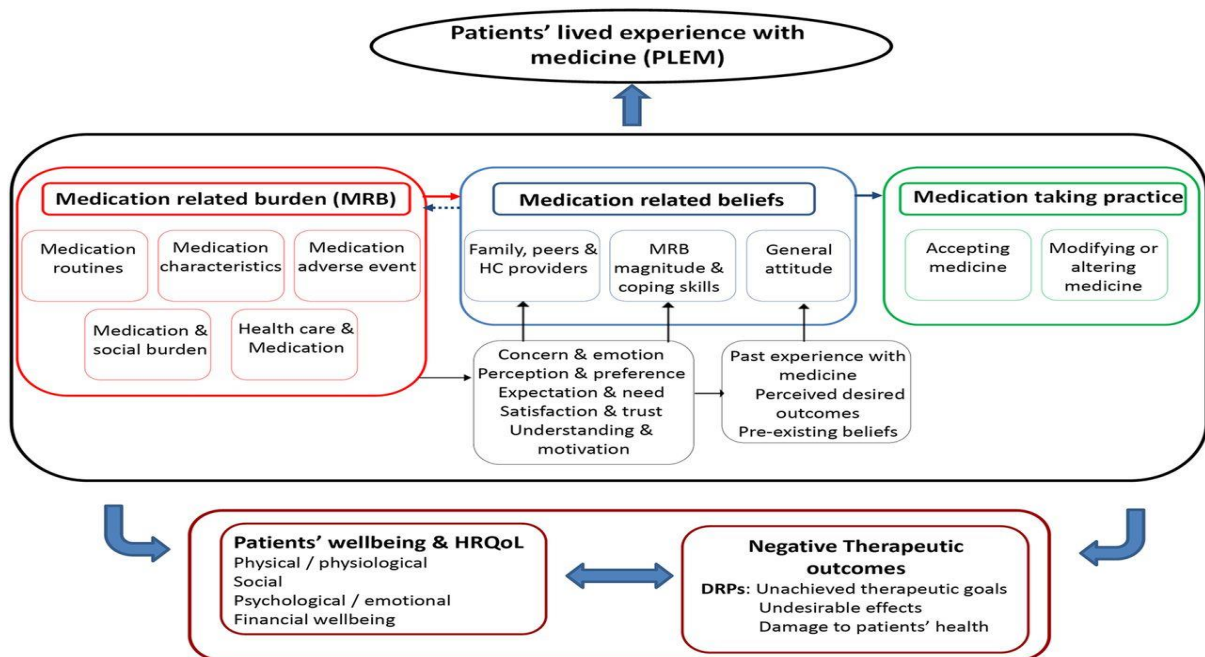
Patients' lived experience with medicine (PLEM)

Medication related burden (MRB)

Medication routines

Medication characteristics

Medication adverse event

Medication & social burden

Health care & Medication

Medication related beliefs

Family, peers & HC providers

MRB magnitude & coping skills

General attitude

Medication taking practice

Accepting medicine

Modifying or altering medicine

Concern & emotion
Perception & preference
Expectation & need
Satisfaction & trust
Understanding & motivation

Past experience with medicine
Perceived desired outcomes
Pre-existing beliefs

Patients' wellbeing & HRQoL
Physical / physiological
Social
Psychological / emotional
Financial wellbeing

Negative Therapeutic outcomes
DRPs: Unachieved therapeutic goals
Undesirable effects
Damage to patients' health